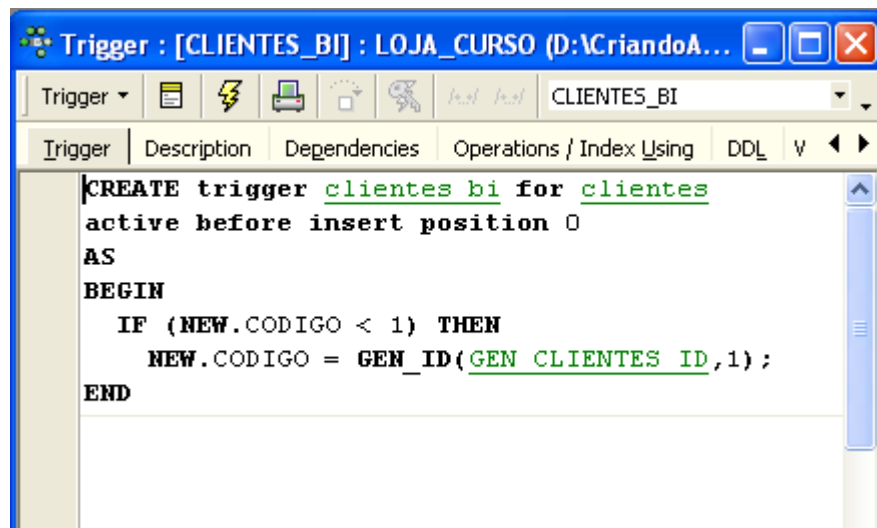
Trigger : [CLIENTES_BI] : LOJA_CURSO (D:\CriandoA...

Trigger ▾ CLIENTES_BI

Trigger | Description | Dependencies | Operations / Index Using | DDL | V

CREATE trigger clientes_bi for clientes
active before insert position 0
AS
BEGIN
  IF (NEW.CODIGO < 1) THEN
    NEW.CODIGO = GEN_ID(GEN_CLIENTES_ID,1);
END